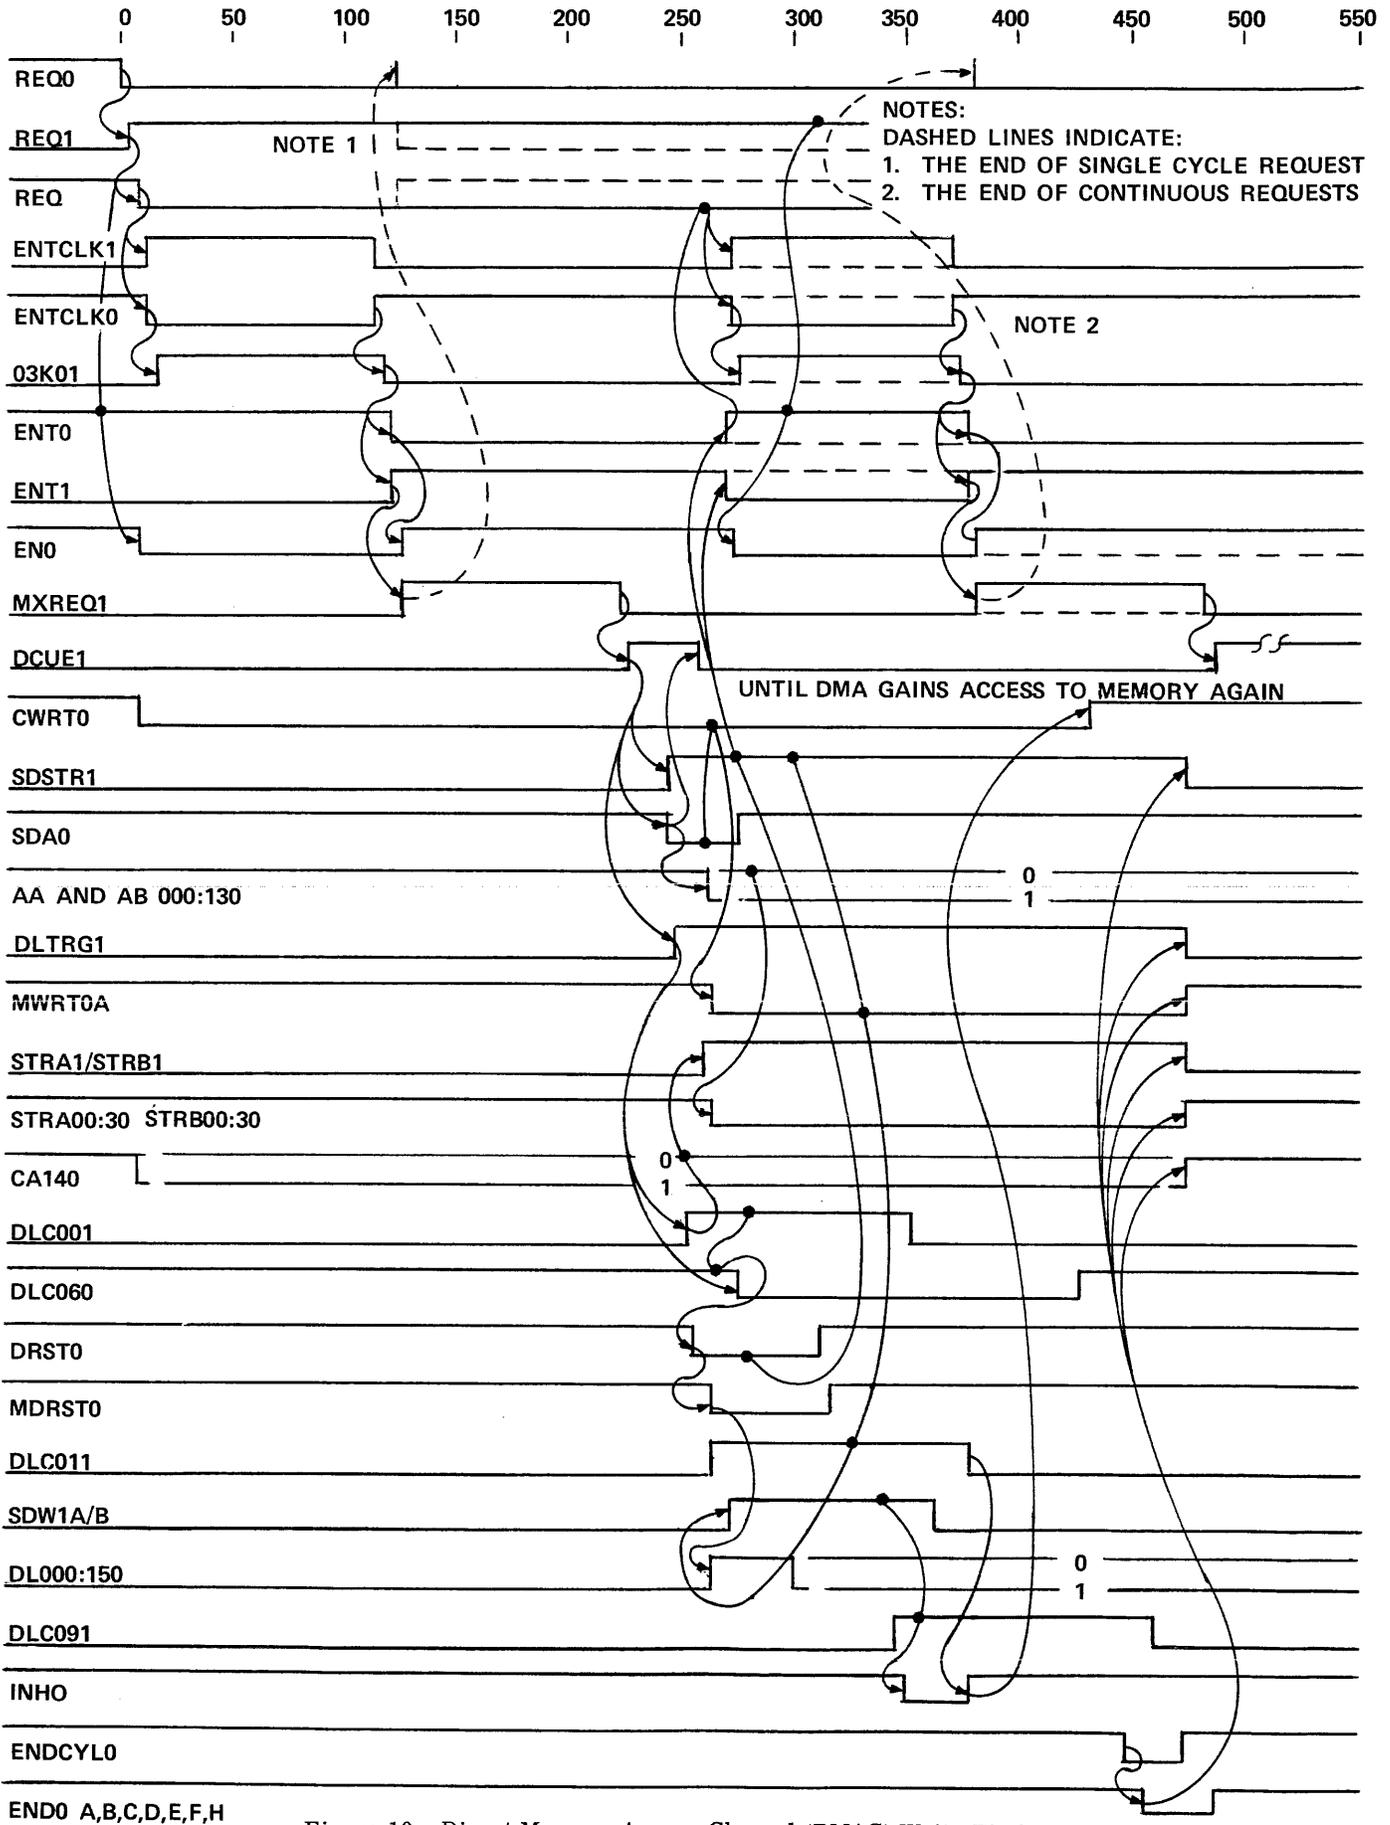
0 50 100 150 200 250 300 350 400 450 500 550

REQ0

REQ1

NOTE 1

NOTES:
DASHED LINES INDICATE:
1. THE END OF SINGLE CYCLE REQUEST
2. THE END OF CONTINUOUS REQUESTS

REQ

ENTCLK1

ENTCLK0

NOTE 2

03K01

ENT0

ENT1

EN0

MXREQ1

DCUE1

UNTIL DMA GAINS ACCESS TO MEMORY AGAIN

CWRT0

SDSTR1

SDA0

AA AND AB 000:130

0

1

DLTRG1

MWRT0A

STRA1/STRB1

STRA00:30 STRB00:30

CA140

0

1

DLC001

DLC060

DRST0

MDRST0

DLC011

SDW1A/B

DL000:150

0

1

DLC091

INHO

ENDCYL0

END0 A,B,C,D,E,F,H

Figure 10. Direct Memory Access Channel (DMAC) Write Timing